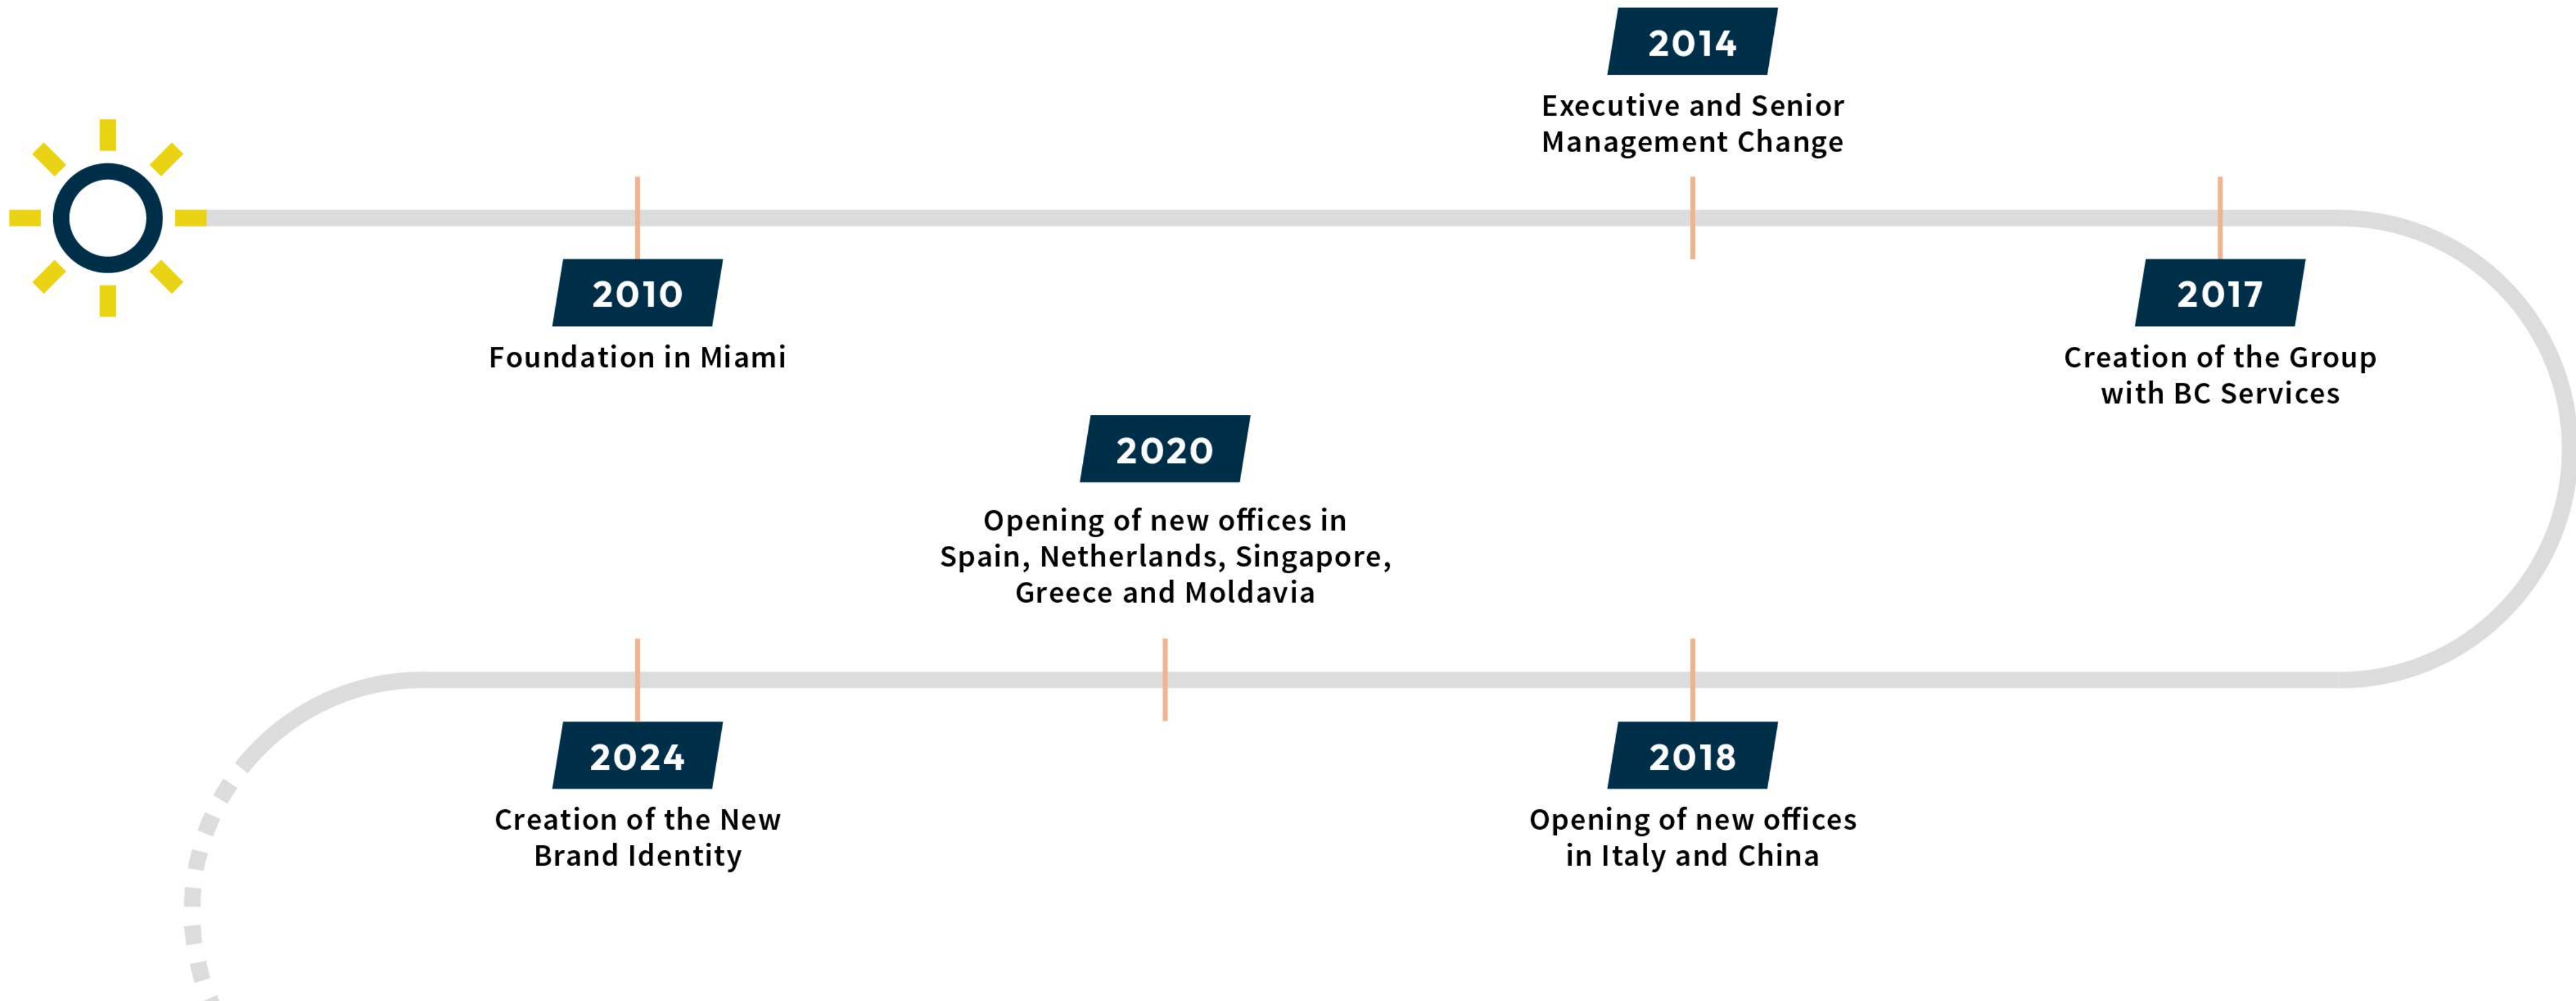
2014
Executive and Senior Management Change

2010
Foundation in Miami

2017
Creation of the Group with BC Services

2020
Opening of new offices in Spain, Netherlands, Singapore, Greece and Moldavia

2024
Creation of the New Brand Identity

2018
Opening of new offices in Italy and China